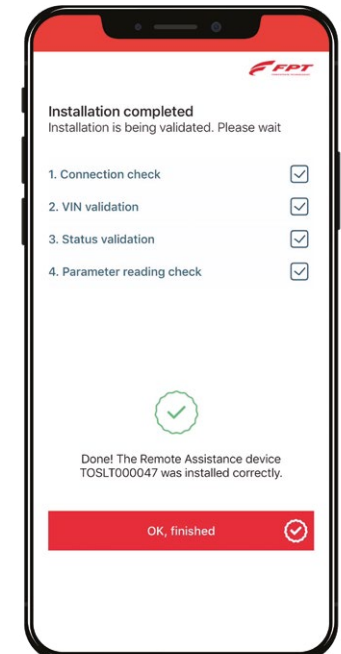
FPT

Installation completed
Installation is being validated. Please wait

1. Connection check

2. VIN validation

3. Status validation

4. Parameter reading check

Done! The Remote Assistance device TOSLT000047 was installed correctly.

OK, finished